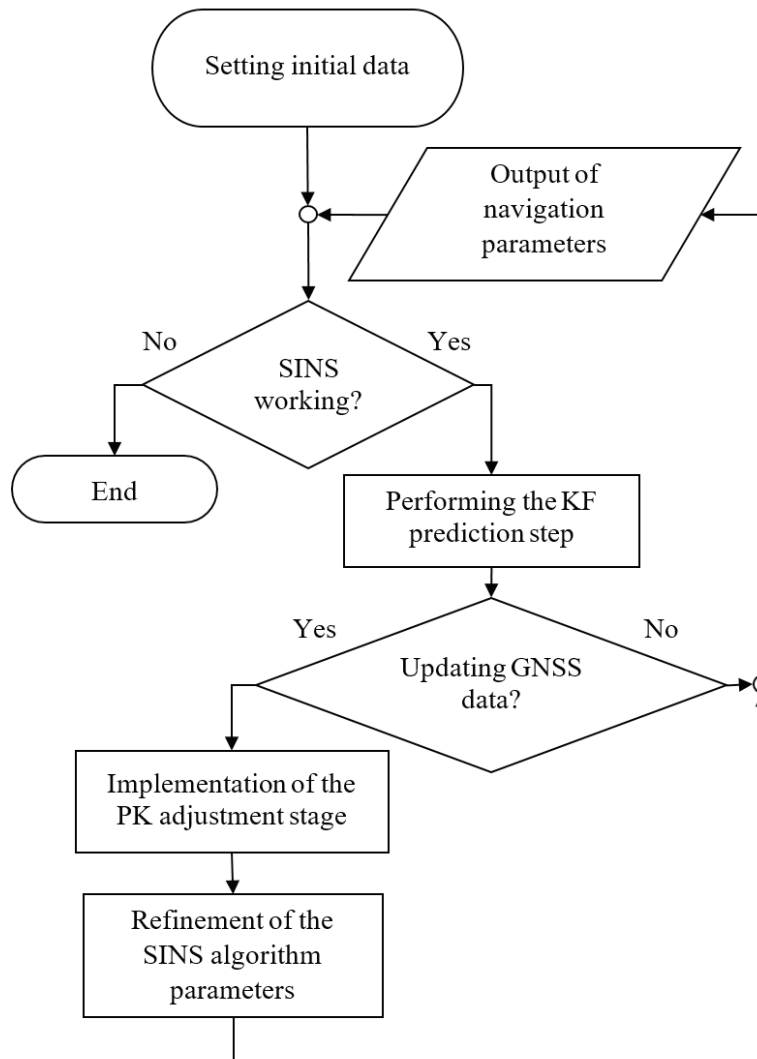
Setting initial data

Output of navigation parameters

No

SINS working?

Yes

End

Performing the KF prediction step

Yes

No

Updating GNSS data?

Implementation of the PK adjustment stage

Refinement of the SINS algorithm parameters